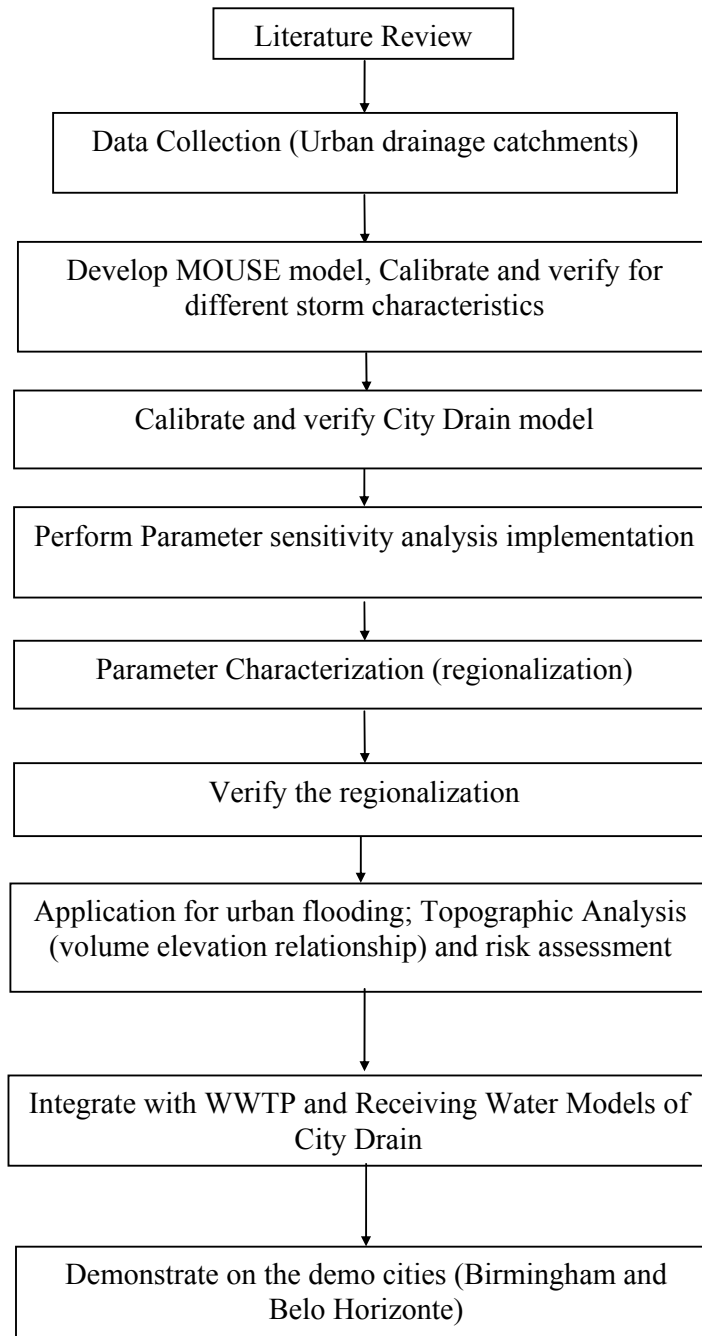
Literature Review

Data Collection (Urban drainage catchments)

Develop MOUSE model, Calibrate and verify for different storm characteristics

Calibrate and verify City Drain model

Perform Parameter sensitivity analysis implementation

Parameter Characterization (regionalization)

Verify the regionalization

Application for urban flooding; Topographic Analysis (volume elevation relationship) and risk assessment

Integrate with WWTP and Receiving Water Models of City Drain

Demonstrate on the demo cities (Birmingham and Belo Horizonte)